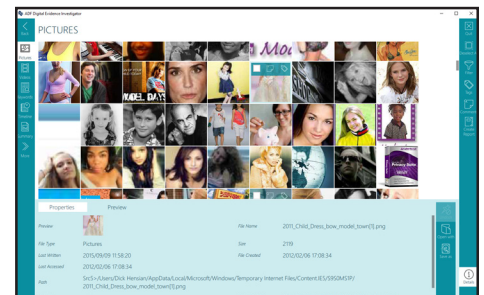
XDF Digital Evidence Investigator

PICTURES

Pictures

Properties

Preview

Preview

File Name 2011_Child_Dress_bow_model_town[1].png

File Type Pictures

Size 2119

Last Written 2015/09/09 11:58:20

File Created 2012/02/06 17:08:34

Last Accessed 2012/02/06 17:08:34

Path SrcS>:/Users/Dick Henslan/AppData/Local/Microsoft/Windows/Temporary Internet Files/Content.IE5/5950M5TP/2011_Child_Dress_bow_model_town[1].png

Details